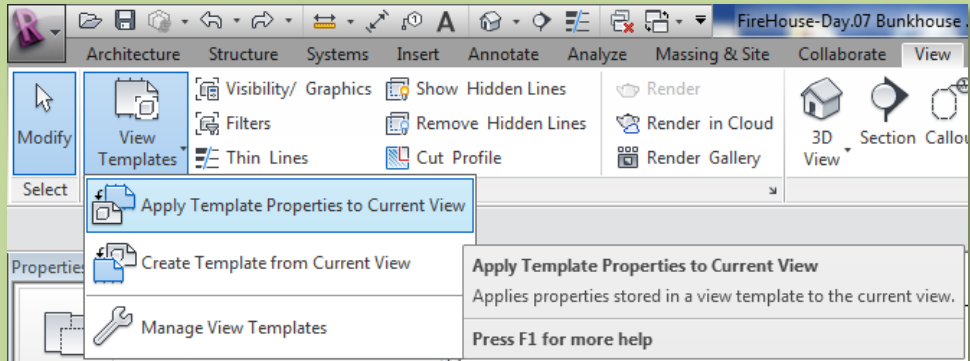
FireHouse-Day.07 Bunkhouse

Architecture Structure Systems Insert Annotate Analyze Massing & Site Collaborate View

Modify

View Templates

Visibility/ Graphics

Filters

Thin Lines

Show Hidden Lines

Remove Hidden Lines

Cut Profile

Render

Render in Cloud

Render Gallery

3D View

Section

Callou

Select

Apply Template Properties to Current View

Create Template from Current View

Manage View Templates

Properties

Apply Template Properties to Current View

Applies properties stored in a view template to the current view.

Press F1 for more help